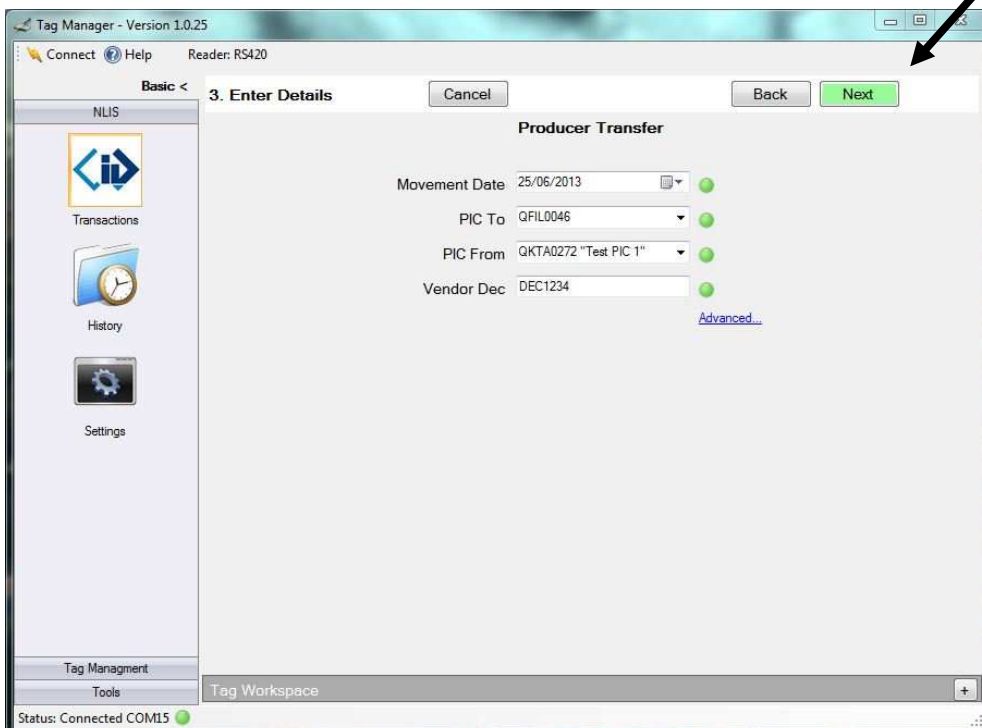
Tag Manager - Version 1.0.25

Connect Help Reader: RS420

Basic <

NLIS

Transactions

History

Settings

Tag Managment

Tools

Status: Connected COM15

3. Enter Details

Cancel

Back

Next

Producer Transfer

Movement Date 25/06/2013

PIC To QFIL0046

PIC From QKTA0272 "Test PIC 1"

Vendor Dec DEC1234

Advanced...

Tag Workspace

+